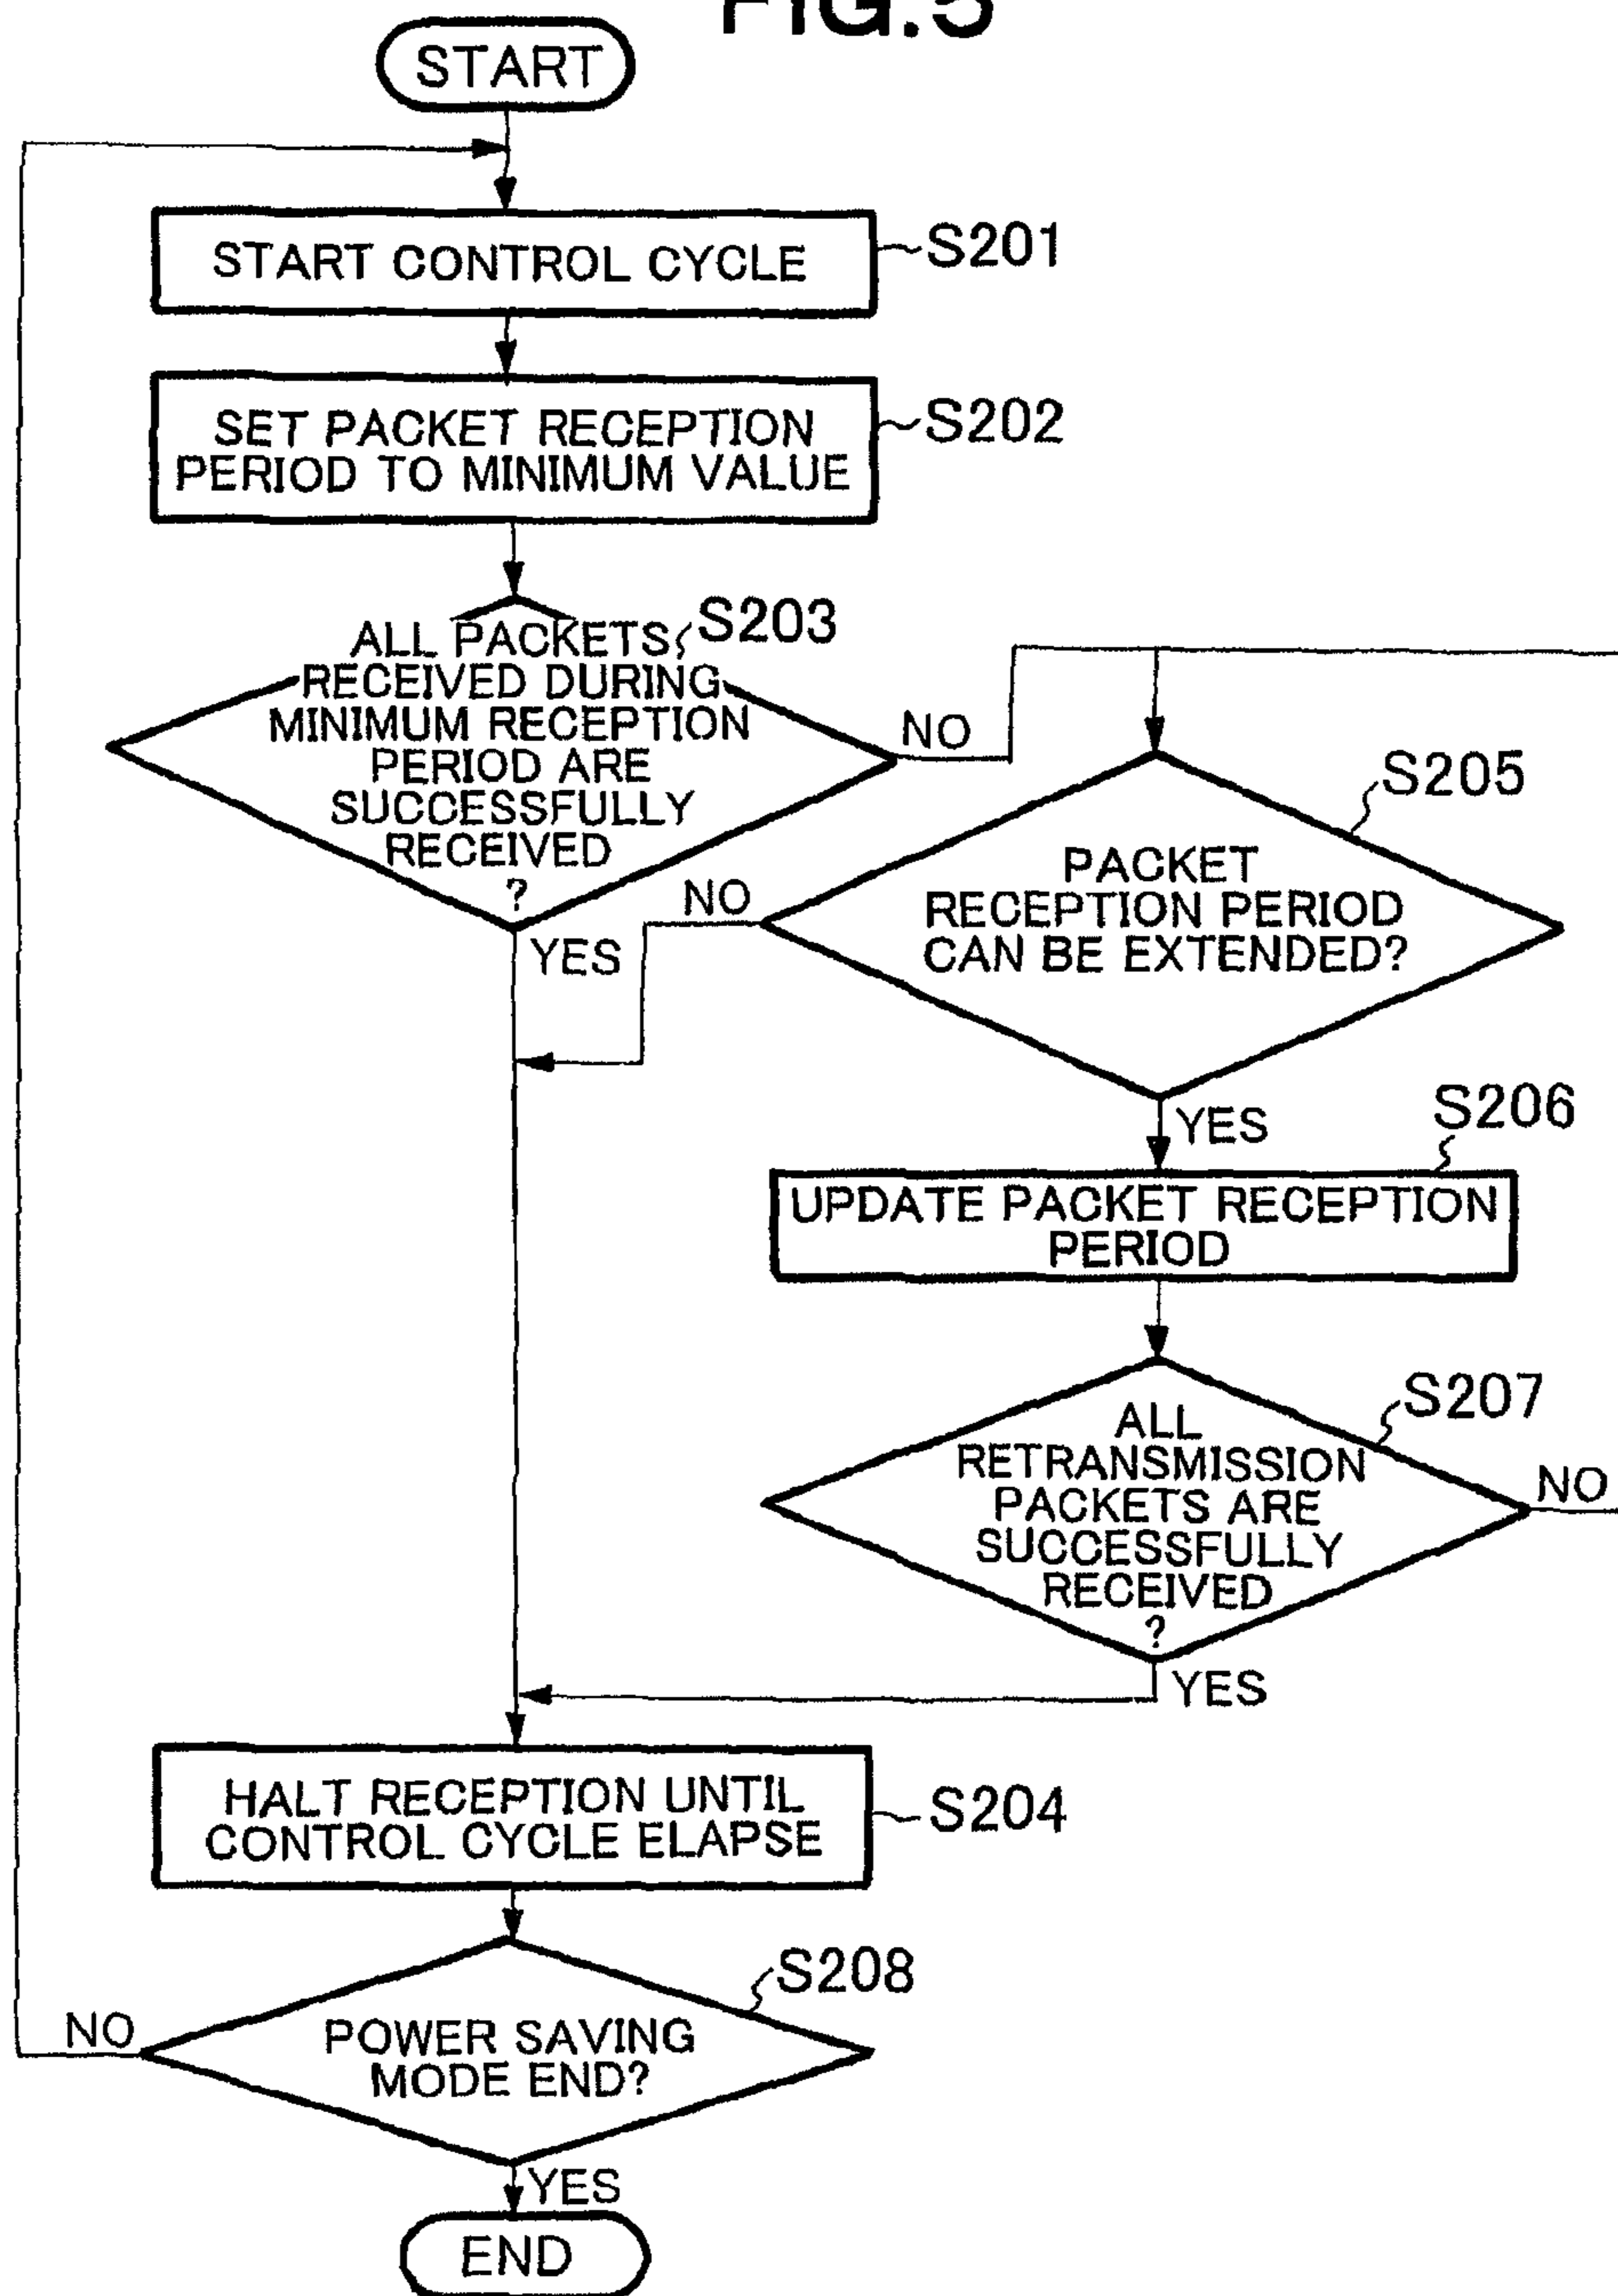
FIG.5

START

START CONTROL CYCLE S201

SET PACKET RECEPTION PERIOD TO MINIMUM VALUE S202

ALL PACKETS RECEIVED DURING MINIMUM RECEPTION PERIOD ARE SUCCESSFULLY RECEIVED ? S203

NO

YES

PACKET RECEPTION PERIOD CAN BE EXTENDED? S205

NO

YES

UPDATE PACKET RECEPTION PERIOD S206

ALL RETRANSMISSION PACKETS ARE SUCCESSFULLY RECEIVED ? S207

NO

YES

HALT RECEPTION UNTIL CONTROL CYCLE ELAPSE S204

POWER SAVING MODE END? S208

NO

YES

END